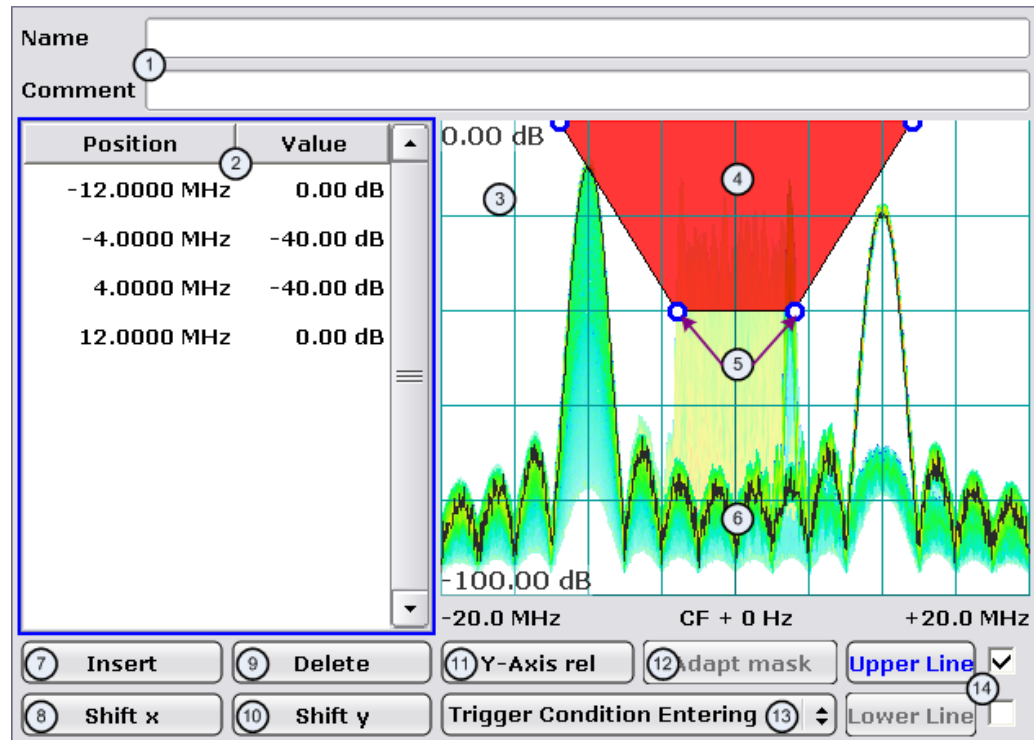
Name

1

Comment

| Position | Value |
|---|---|
| -12.0000 MHz | 0.00 dB |
| -4.0000 MHz | -40.00 dB |
| 4.0000 MHz | -40.00 dB |
| 12.0000 MHz | 0.00 dB |

2

0.00 dB

3

4

5

6

-100.00 dB

-20.0 MHz CF + 0 Hz +20.0 MHz

7 Insert

9 Delete

11 Y-Axis rel

12 Adapt mask

Upper Line

14

8 Shift x

10 Shift y

Trigger Condition Entering 13

Lower Line